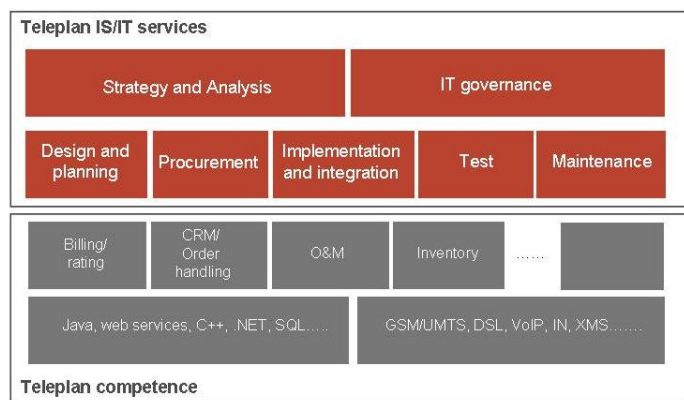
Teleplan IS/IT services

Strategy and Analysis

IT governance

Design and planning

Procurement

Implementation and integration

Test

Maintenance

Billing/ rating

CRM/ Order handling

O&M

Inventory

......

Java, web services, C++, .NET, SQL.....

GSM/UMTS, DSL, VoIP, IN, XMS.......

Teleplan competence